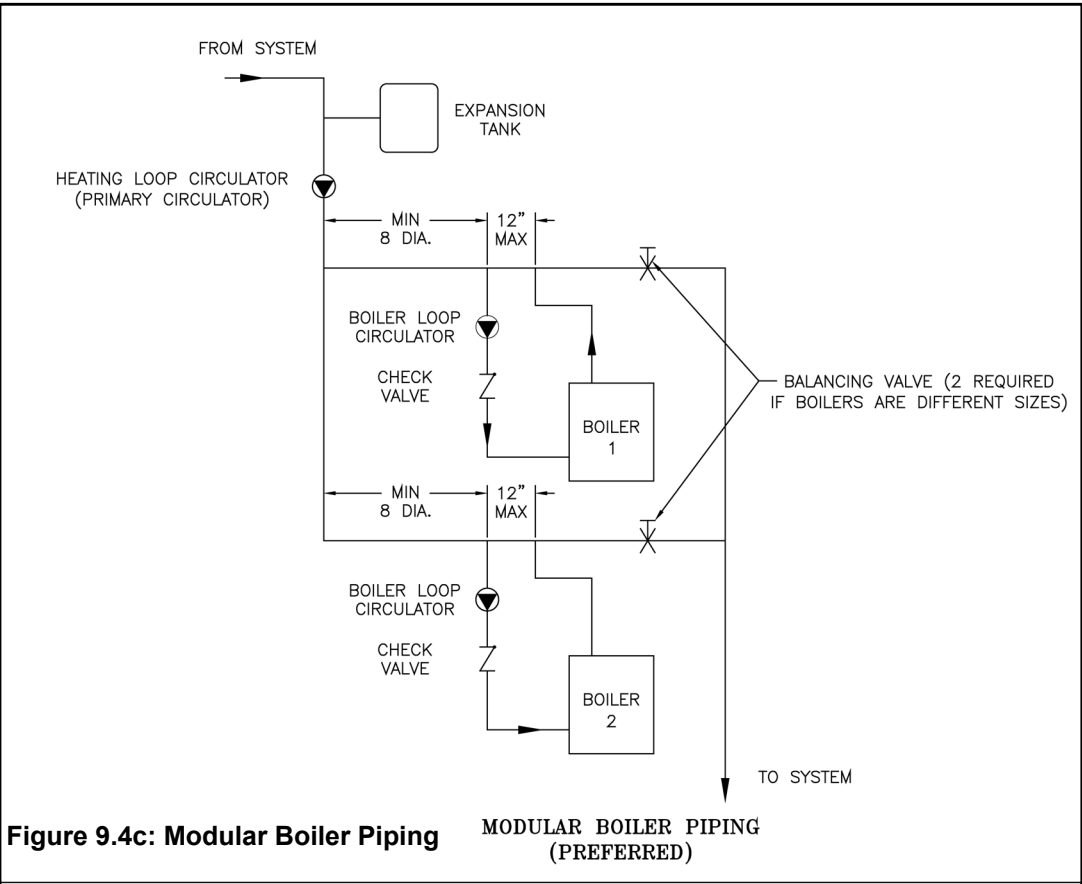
FROM SYSTEM

EXPANSION TANK

HEATING LOOP CIRCULATOR (PRIMARY CIRCULATOR)

MIN 8 DIA.

12" MAX

BOILER LOOP CIRCULATOR

CHECK VALVE

BOILER 1

BALANCING VALVE (2 REQUIRED IF BOILERS ARE DIFFERENT SIZES)

MIN 8 DIA.

12" MAX

BOILER LOOP CIRCULATOR

CHECK VALVE

BOILER 2

TO SYSTEM

Figure 9.4c: Modular Boiler Piping

MODULAR BOILER PIPING (PREFERRED)